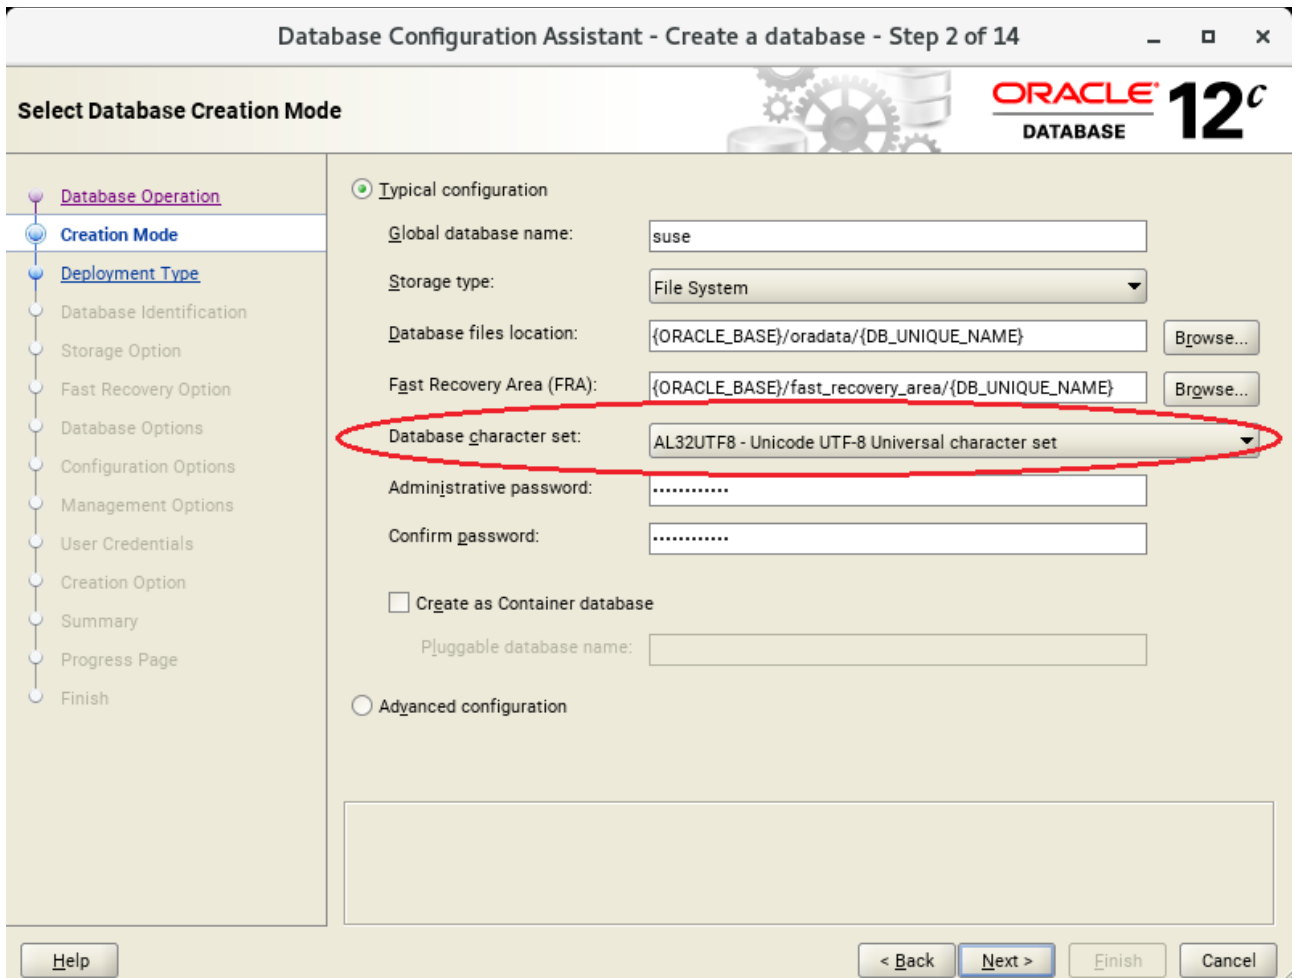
Database Configuration Assistant - Create a database - Step 2 of 14

Select Database Creation Mode

ORACLE DATABASE 12$^c$

Database Operation
Creation Mode
Deployment Type
Database Identification
Storage Option
Fast Recovery Option
Database Options
Configuration Options
Management Options
User Credentials
Creation Option
Summary
Progress Page
Finish

Typical configuration

Global database name: suse

Storage type: File System

Database files location: {ORACLE_BASE}/oradata/{DB_UNIQUE_NAME} Browse...

Fast Recovery Area (FRA): {ORACLE_BASE}/fast_recovery_area/{DB_UNIQUE_NAME} Browse...

Database character set: AL32UTF8 - Unicode UTF-8 Universal character set

Administrative password: ••••••••••••

Confirm password: ••••••••••••

Create as Container database

Pluggable database name:

Advanced configuration

Help

< Back Next > Finish Cancel